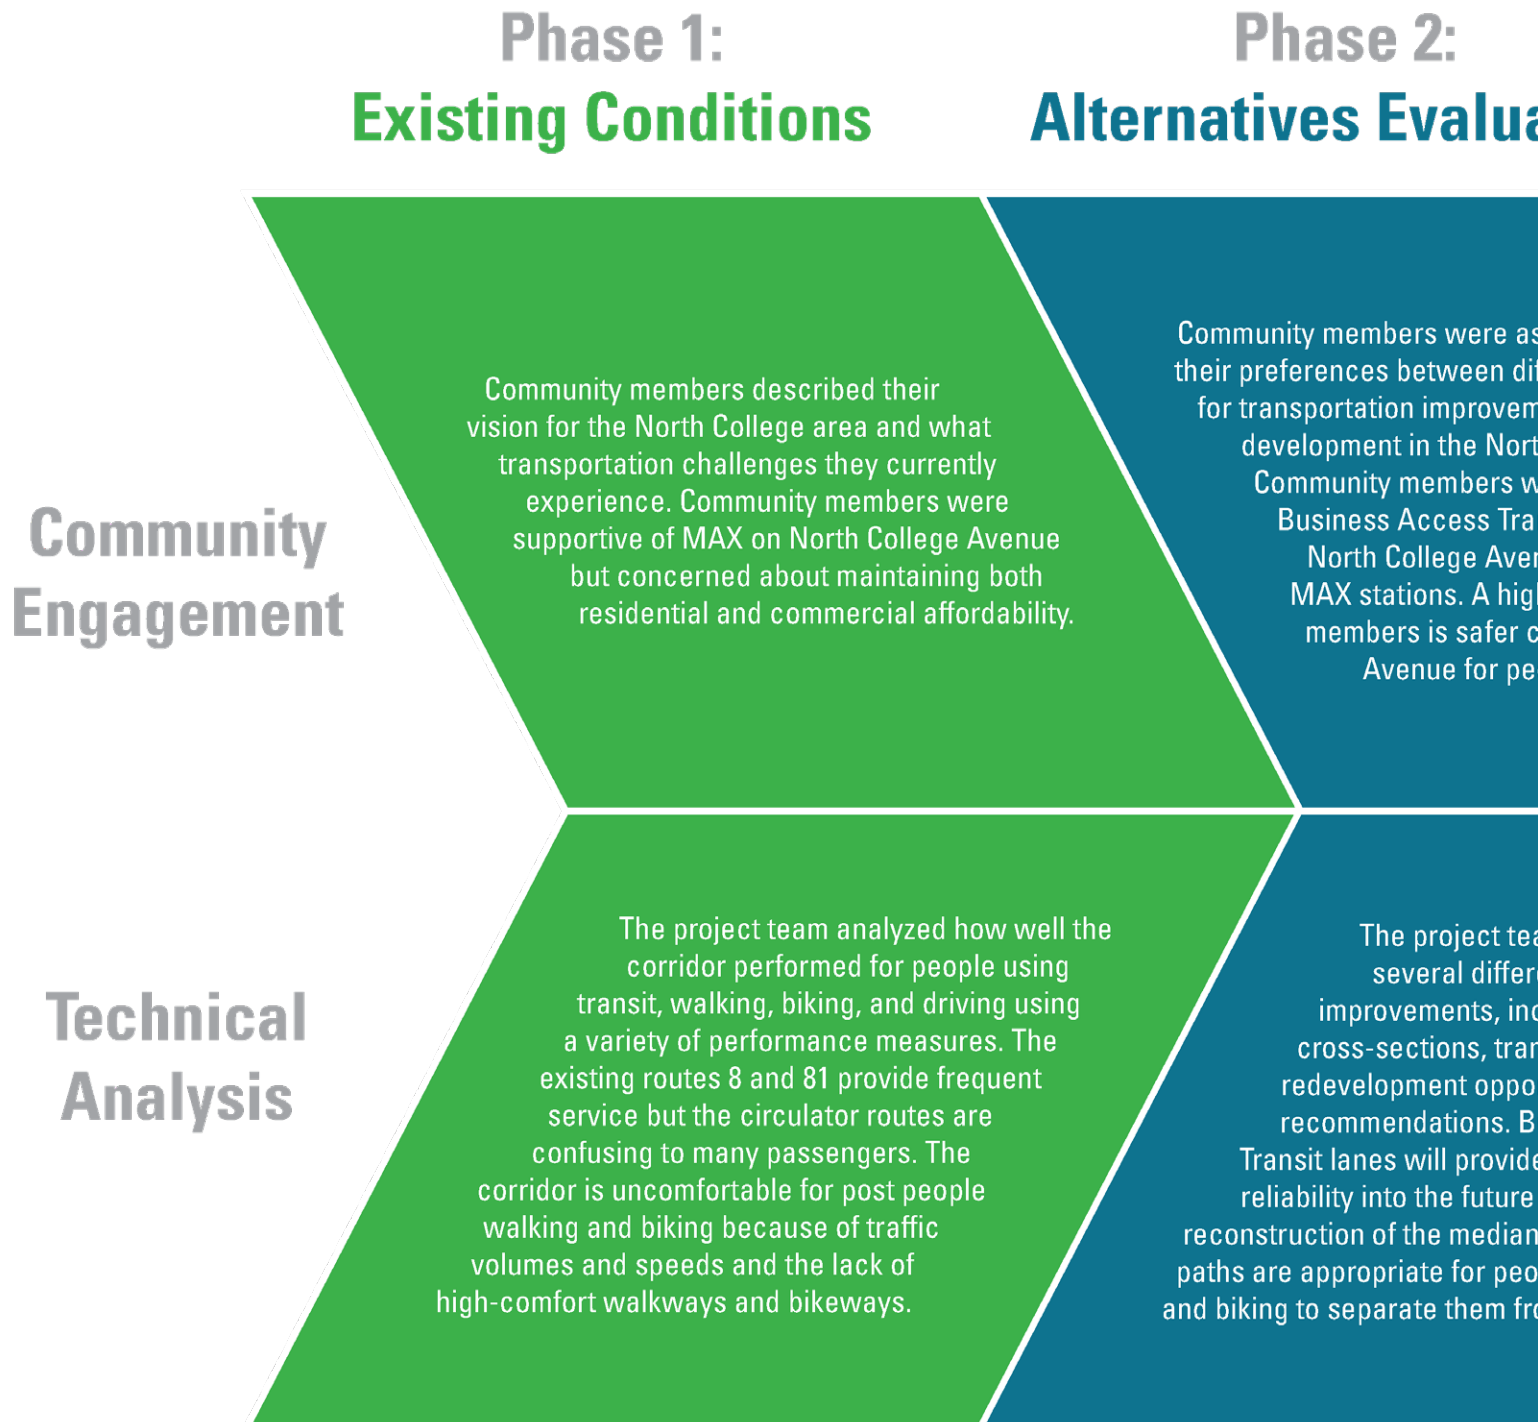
Phase 1:
Existing Conditions

Phase 2:
Alternatives Evalua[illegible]

Community Engagement

Community members described their vision for the North College area and what transportation challenges they currently experience. Community members were supportive of MAX on North College Avenue but concerned about maintaining both residential and commercial affordability.

Community members were as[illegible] their preferences between di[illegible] for transportation improvem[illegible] development in the Nort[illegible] Community members w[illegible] Business Access Tra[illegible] North College Aver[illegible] MAX stations. A hig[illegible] members is safer c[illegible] Avenue for pe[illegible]

Technical Analysis

The project team analyzed how well the corridor performed for people using transit, walking, biking, and driving using a variety of performance measures. The existing routes 8 and 81 provide frequent service but the circulator routes are confusing to many passengers. The corridor is uncomfortable for post people walking and biking because of traffic volumes and speeds and the lack of high-comfort walkways and bikeways.

The project tea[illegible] several differ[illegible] improvements, inc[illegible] cross-sections, tra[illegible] redevelopment oppo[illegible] recommendations. B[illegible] Transit lanes will provide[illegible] reliability into the future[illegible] reconstruction of the median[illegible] paths are appropriate for peo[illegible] and biking to separate them fr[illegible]